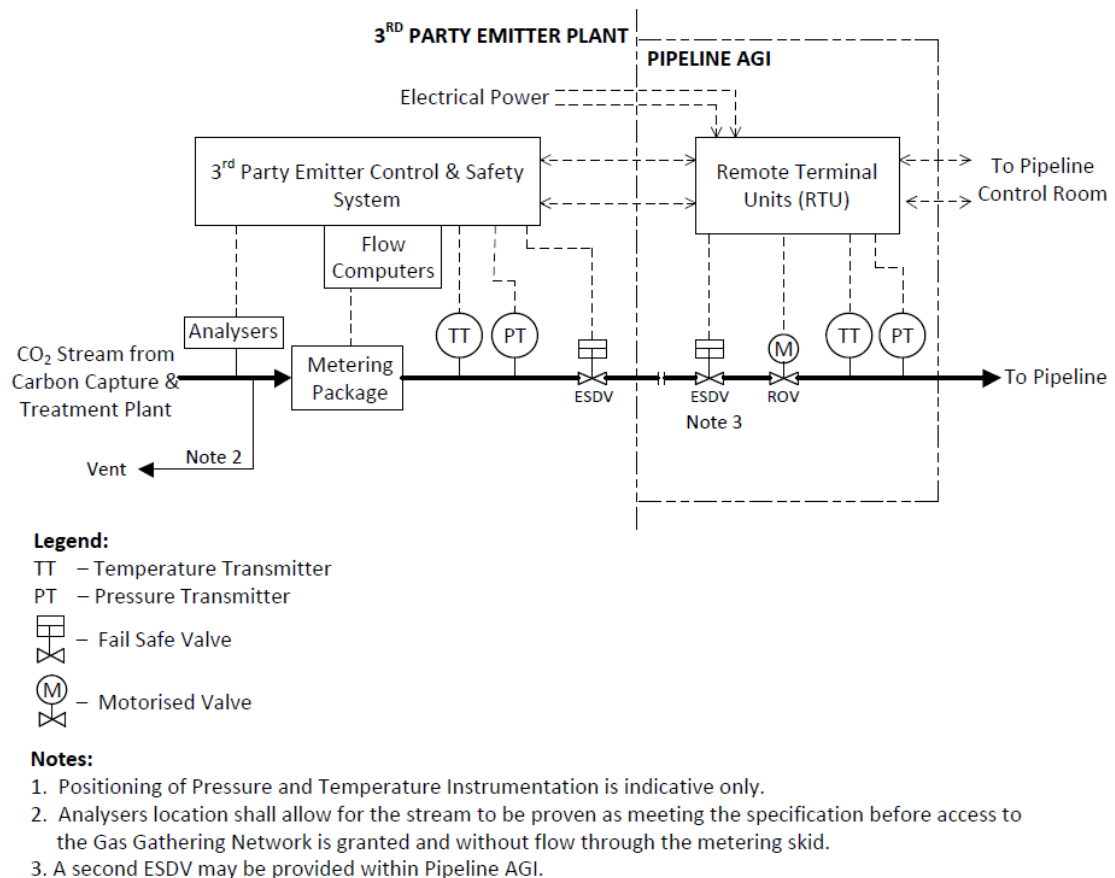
3$^{RD}$ PARTY EMITTER PLANT

PIPELINE AGI

Electrical Power

3$^{rd}$ Party Emitter Control & Safety System

Remote Terminal Units (RTU)

To Pipeline Control Room

Flow Computers

Analysers

CO$_2$ Stream from Carbon Capture & Treatment Plant

Metering Package

TT

PT

ESDV

ESDV

Note 3

M

ROV

TT

PT

To Pipeline

Vent

Note 2

Legend:
TT – Temperature Transmitter
PT – Pressure Transmitter
– Fail Safe Valve
M – Motorised Valve

Notes:
1. Positioning of Pressure and Temperature Instrumentation is indicative only.
2. Analysers location shall allow for the stream to be proven as meeting the specification before access to the Gas Gathering Network is granted and without flow through the metering skid.
3. A second ESDV may be provided within Pipeline AGI.